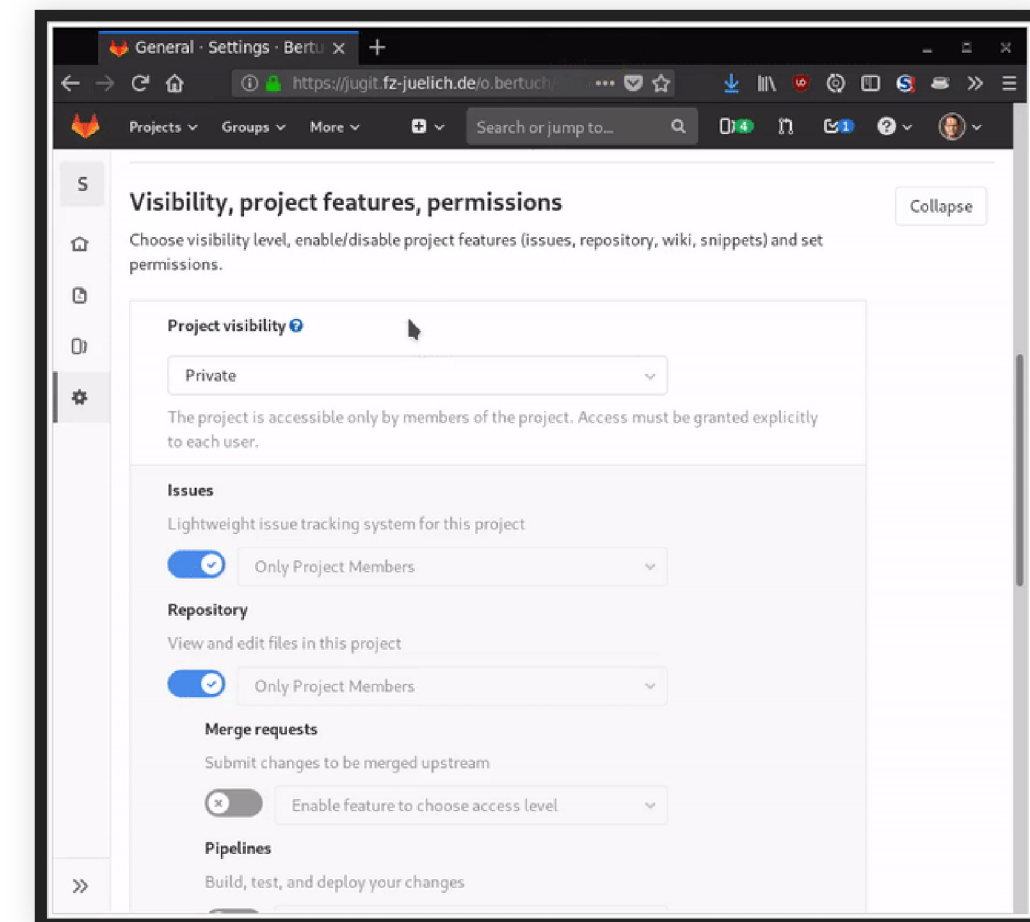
General · Settings · Bertu ×

https://jugit.fz-juelich.de/o.bertuch/

Projects Groups More Search or jump to... 4 1

S

Visibility, project features, permissions

Collapse

Choose visibility level, enable/disable project features (issues, repository, wiki, snippets) and set permissions.

Project visibility

Private

The project is accessible only by members of the project. Access must be granted explicitly to each user.

Issues

Lightweight issue tracking system for this project

Only Project Members

Repository

View and edit files in this project

Only Project Members

Merge requests

Submit changes to be merged upstream

Enable feature to choose access level

Pipelines

Build, test, and deploy your changes